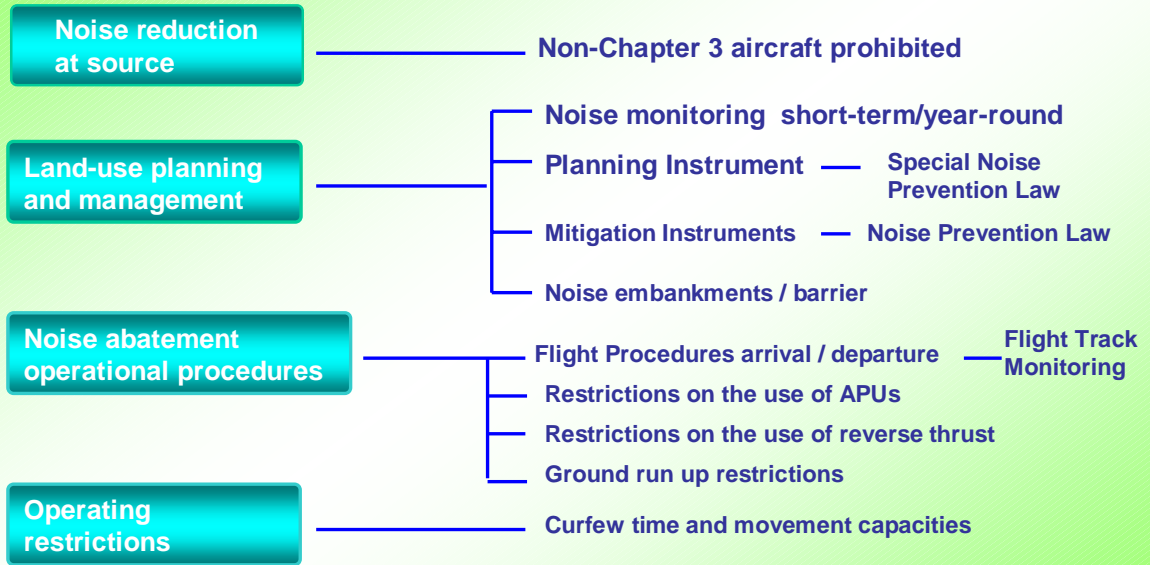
Noise reduction at source

Non-Chapter 3 aircraft prohibited

Land-use planning and management

Noise monitoring short-term/year-round

Planning Instrument

Special Noise Prevention Law

Mitigation Instruments

Noise Prevention Law

Noise embankments / barrier

Noise abatement operational procedures

Flight Procedures arrival / departure

Flight Track Monitoring

Restrictions on the use of APUs

Restrictions on the use of reverse thrust

Ground run up restrictions

Operating restrictions

Curfew time and movement capacities